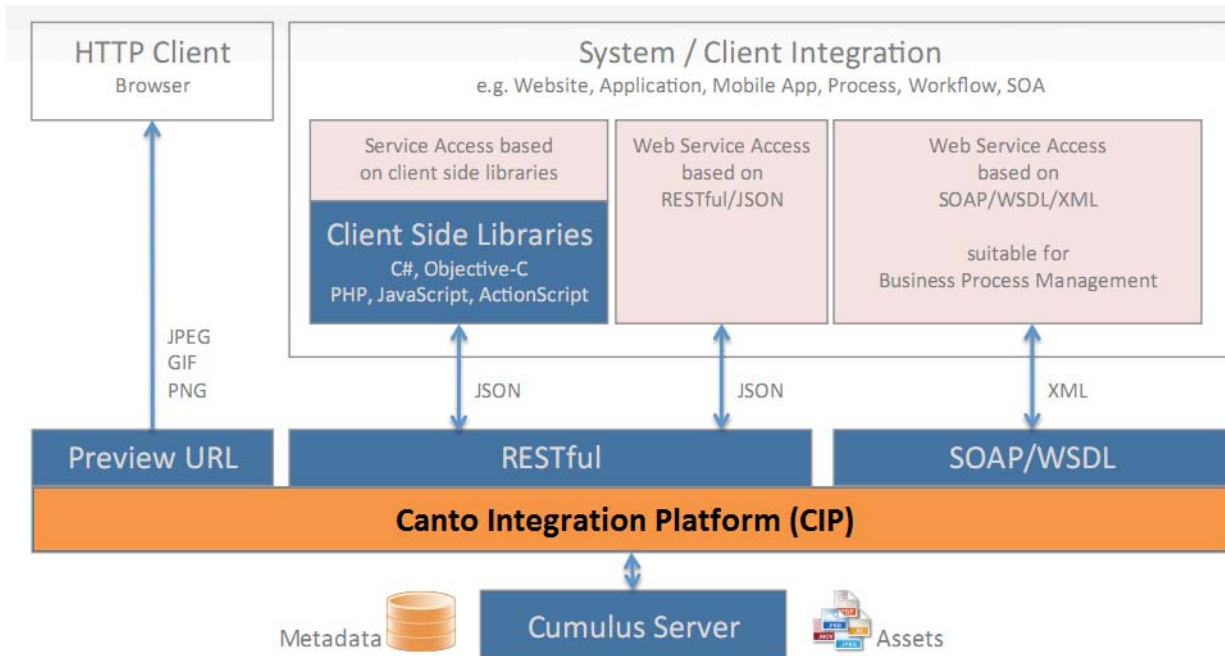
HTTP Client
Browser

System / Client Integration
e.g. Website, Application, Mobile App, Process, Workflow, SOA

Service Access based on client side libraries

Client Side Libraries
C#, Objective-C
PHP, JavaScript, ActionScript

Web Service Access based on RESTful/JSON

Web Service Access based on SOAP/WSDL/XML

suitable for Business Process Management

JPEG
GIF
PNG

JSON

JSON

XML

Preview URL

RESTful

SOAP/WSDL

Canto Integration Platform (CIP)

Metadata

Cumulus Server

Assets